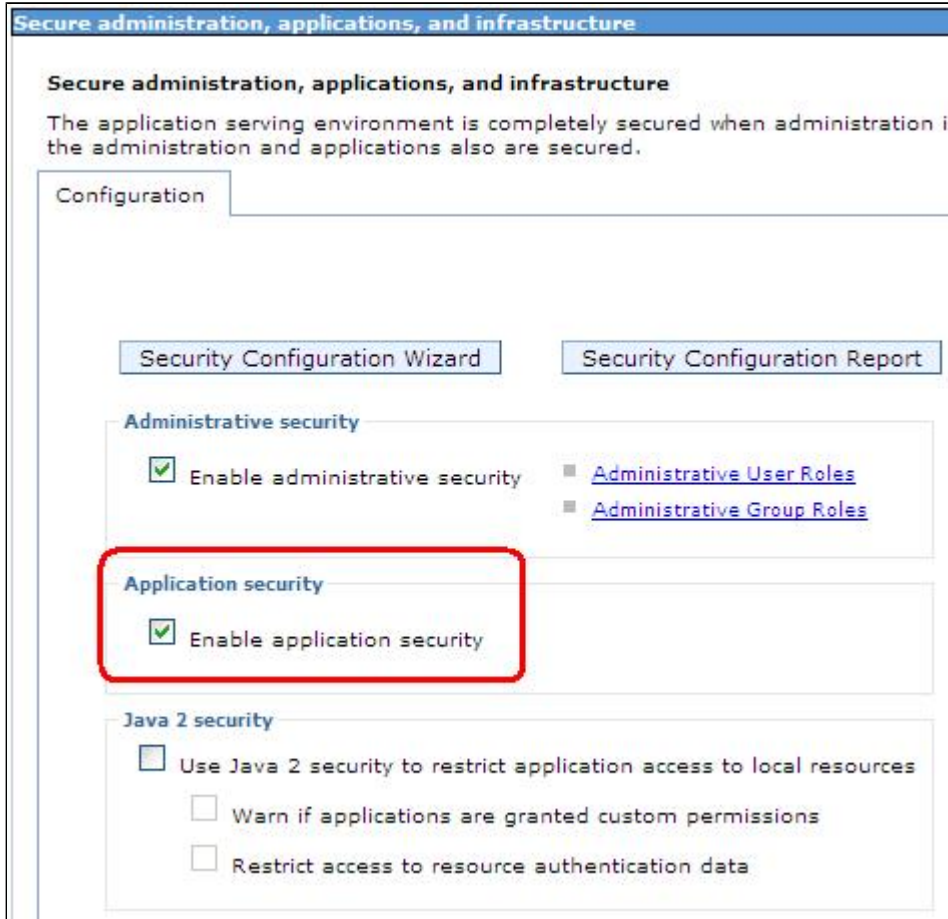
Secure administration, applications, and infrastructure

Secure administration, applications, and infrastructure

The application serving environment is completely secured when administration i the administration and applications also are secured.

Configuration

Security Configuration Wizard

Security Configuration Report

Administrative security

Enable administrative security

Administrative User Roles

Administrative Group Roles

Application security

Enable application security

Java 2 security

Use Java 2 security to restrict application access to local resources

Warn if applications are granted custom permissions

Restrict access to resource authentication data